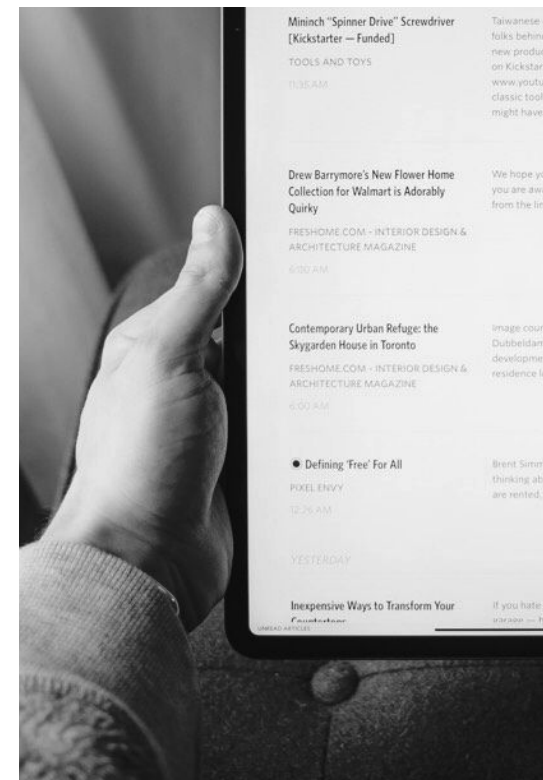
Mininch "Spinner Drive" Screwdriver [Kickstarter — Funded]

TOOLS AND TOYS

11:35 AM

Taiwanese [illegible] folks behin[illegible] new produ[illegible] on Kicksta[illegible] www.youtu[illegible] classic too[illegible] might have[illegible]

Drew Barrymore's New Flower Home Collection for Walmart is Adorably Quirky

FRESHOME.COM - INTERIOR DESIGN & ARCHITECTURE MAGAZINE

6:00 AM

We hope y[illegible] you are aw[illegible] from the li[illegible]

Contemporary Urban Refuge: the Skygarden House in Toronto

FRESHOME.COM - INTERIOR DESIGN & ARCHITECTURE MAGAZINE

6:00 AM

Image cour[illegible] Dubbeldan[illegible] developme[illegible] residence l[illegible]

Defining 'Free' For All

PIXEL ENVY

12:26 AM

Brent Simm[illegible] thinking ab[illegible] are rented.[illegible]

YESTERDAY

Inexpensive Ways to Transform Your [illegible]

If you hate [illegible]

UNREAD ARTICLES